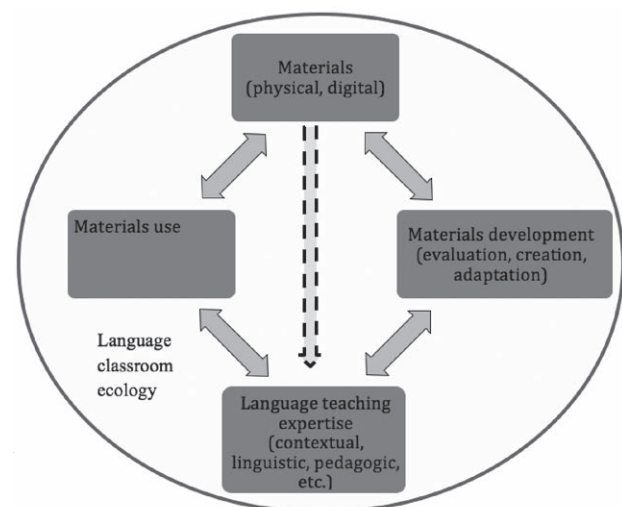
Materials (physical, digital)

Materials use

Materials development (evaluation, creation, adaptation)

Language classroom ecology

Language teaching expertise (contextual, linguistic, pedagogic, etc.)